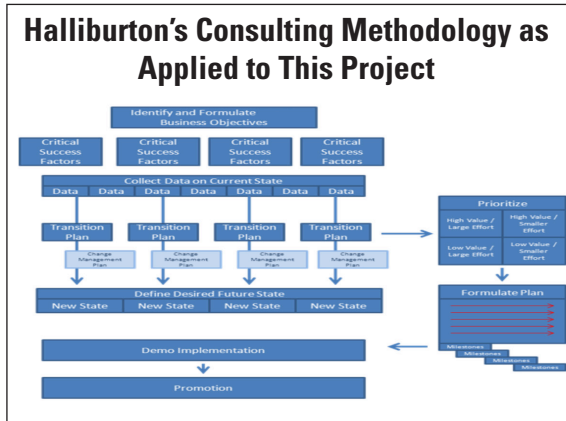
Halliburton's Consulting Methodology as Applied to This Project

Identify and Formulate Business Objectives

Critical Success Factors

Critical Success Factors

Critical Success Factors

Critical Success Factors

Collect Data on Current State

Data Data Data Data Data Data Data Data

Transition Plan

Transition Plan

Transition Plan

Transition Plan

Change Management Plan

Change Management Plan

Change Management Plan

Change Management Plan

Prioritize

High Value / Large Effort

High Value / Smaller Effort

Low Value / Large Effort

Low Value / Smaller Effort

Define Desired Future State

New State New State New State New State

Formulate Plan

Milestones

Milestones

Milestones

Milestones

Demo Implementation

Promotion